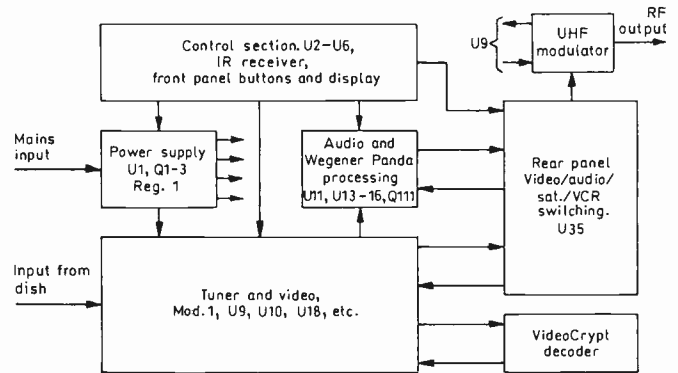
Control section. U2–U6, IR receiver, front panel buttons and display

U9

UHF modulator

RF output

Mains input

Power supply U1, Q1-3 Reg. 1

Audio and Wegener Panda processing U11, U13-16, Q111

Rear panel Video/audio/ sat./VCR switching. U35

Input from dish

Tuner and video, Mod. 1, U9, U10, U18, etc.

VideoCrypt decoder